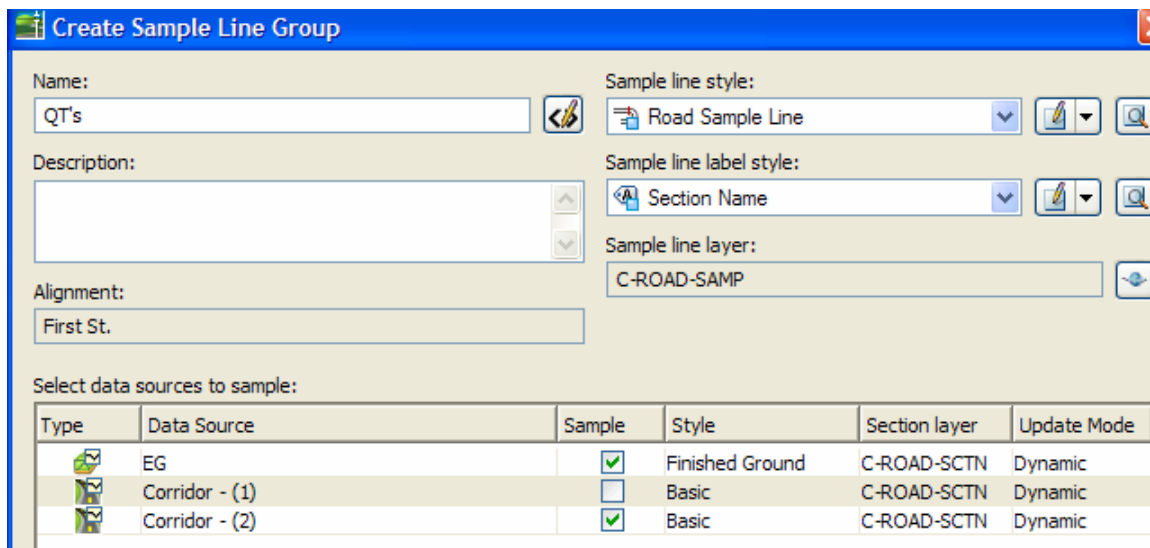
Create Sample Line Group

Name:
QT's

Description:

Alignment:
First St.

Sample line style:
Road Sample Line

Sample line label style:
Section Name

Sample line layer:
C-ROAD-SAMP

Select data sources to sample:

| Type | Data Source | Sample | Style | Section layer | Update Mode |
|---|---|---|---|---|---|
| | EG | ☑ | Finished Ground | C-ROAD-SCTN | Dynamic |
| | Corridor - (1) | ☐ | Basic | C-ROAD-SCTN | Dynamic |
| | Corridor - (2) | ☑ | Basic | C-ROAD-SCTN | Dynamic |